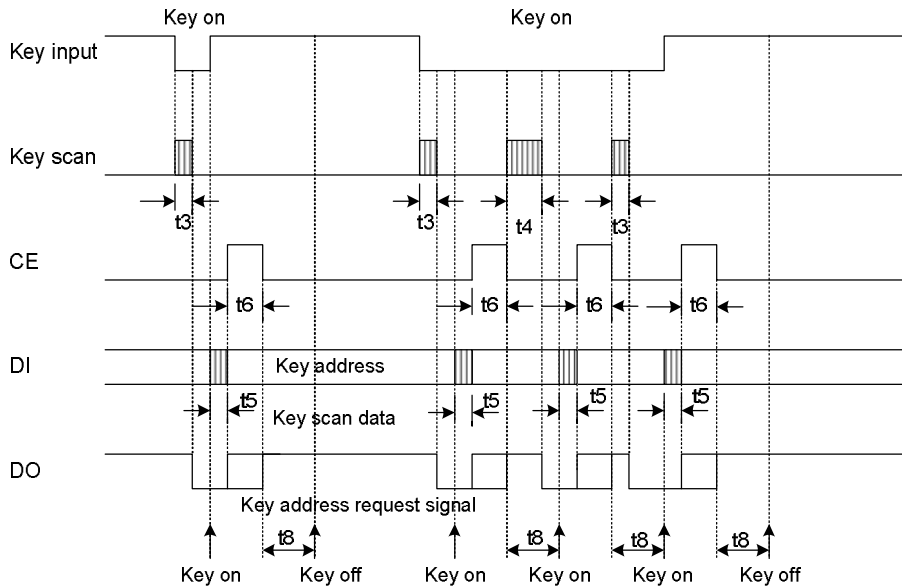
Key on

Key on

Key input

Key scan

t3

t3

t4

t3

CE

t6

t6

t6

t6

DI

Key address

t5

t5

t5

t5

Key scan data

DO

Key address request signal

t8

t8

t8

t8

Key on

Key off

Key on

Key on

Key on

Key off